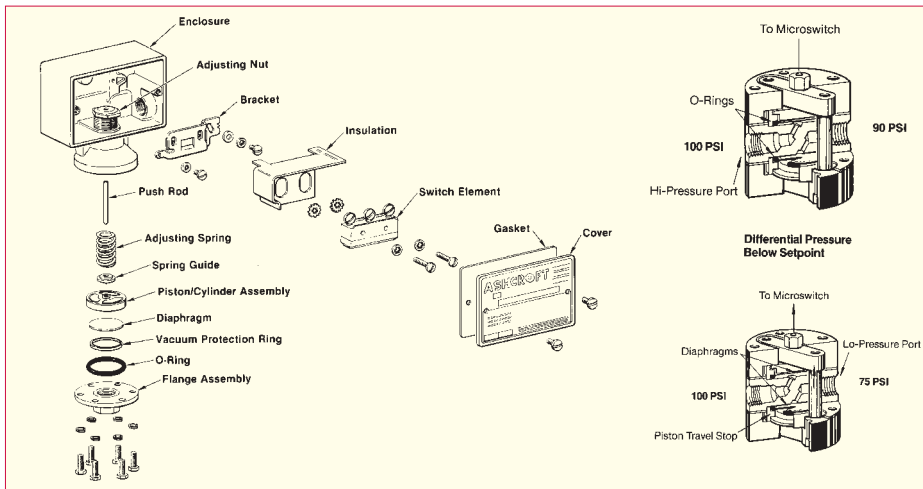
Enclosure
Adjusting Nut
Bracket
Insulation
Push Rod
Switch Element
Adjusting Spring
Spring Guide
Piston/Cylinder Assembly
Diaphragm
Vacuum Protection Ring
O-Ring
Flange Assembly
Gasket
Cover
ASHCROFT

To Microswitch
O-Rings
100 PSI
90 PSI
Hi-Pressure Port
Differential Pressure Below Setpoint

To Microswitch
Diaphragms
Lo-Pressure Port
100 PSI
75 PSI
Piston Travel Stop